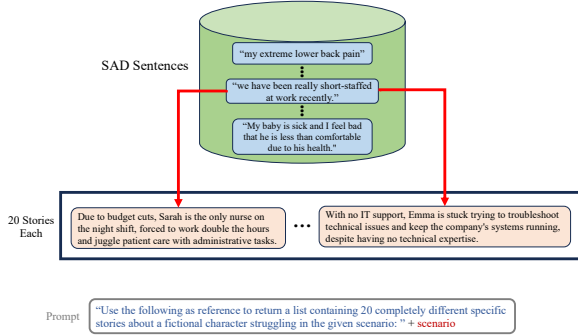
SAD Sentences

"my extreme lower back pain"

"we have been really short-staffed at work recently."

"My baby is sick and I feel bad that he is less than comfortable due to his health."

20 Stories Each

Due to budget cuts, Sarah is the only nurse on the night shift, forced to work double the hours and juggle patient care with administrative tasks.

...

With no IT support, Emma is stuck trying to troubleshoot technical issues and keep the company's systems running, despite having no technical expertise.

Prompt

"Use the following as reference to return a list containing 20 completely different specific stories about a fictional character struggling in the given scenario: " + scenario